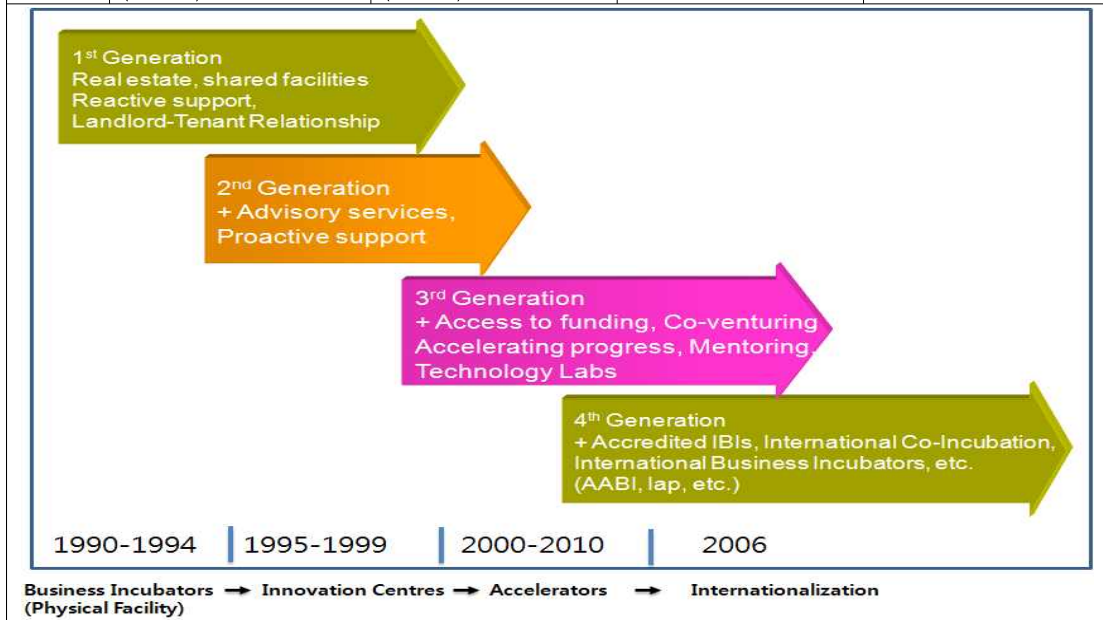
1$^{st}$ Generation
Real estate, shared facilities
Reactive support,
Landlord-Tenant Relationship

2$^{nd}$ Generation
+ Advisory services,
Proactive support

3$^{rd}$ Generation
+ Access to funding, Co-venturing
Accelerating progress, Mentoring,
Technology Labs

4$^{th}$ Generation
+ Accredited IBIs, International Co-Incubation,
International Business Incubators, etc.
(AABI, Iap, etc.)

1990-1994 | 1995-1999 | 2000-2010 | 2006

Business Incubators (Physical Facility) → Innovation Centres → Accelerators → Internationalization